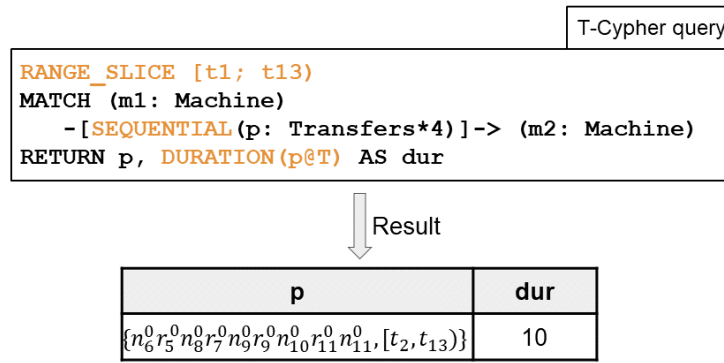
T-Cypher query

RANGE_SLICE [t1; t13)
MATCH (m1: Machine)
-[SEQUENTIAL(p: Transfers*4)]-> (m2: Machine)
RETURN p, DURATION(p@T) AS dur

Result

| p | dur |
|---|---|
| $\{n_6^0 r_5^0 n_8^0 r_7^0 n_9^0 r_9^0 n_{10}^0 r_{11}^0 n_{11}^0, [t_2, t_{13})\}$ | 10 |